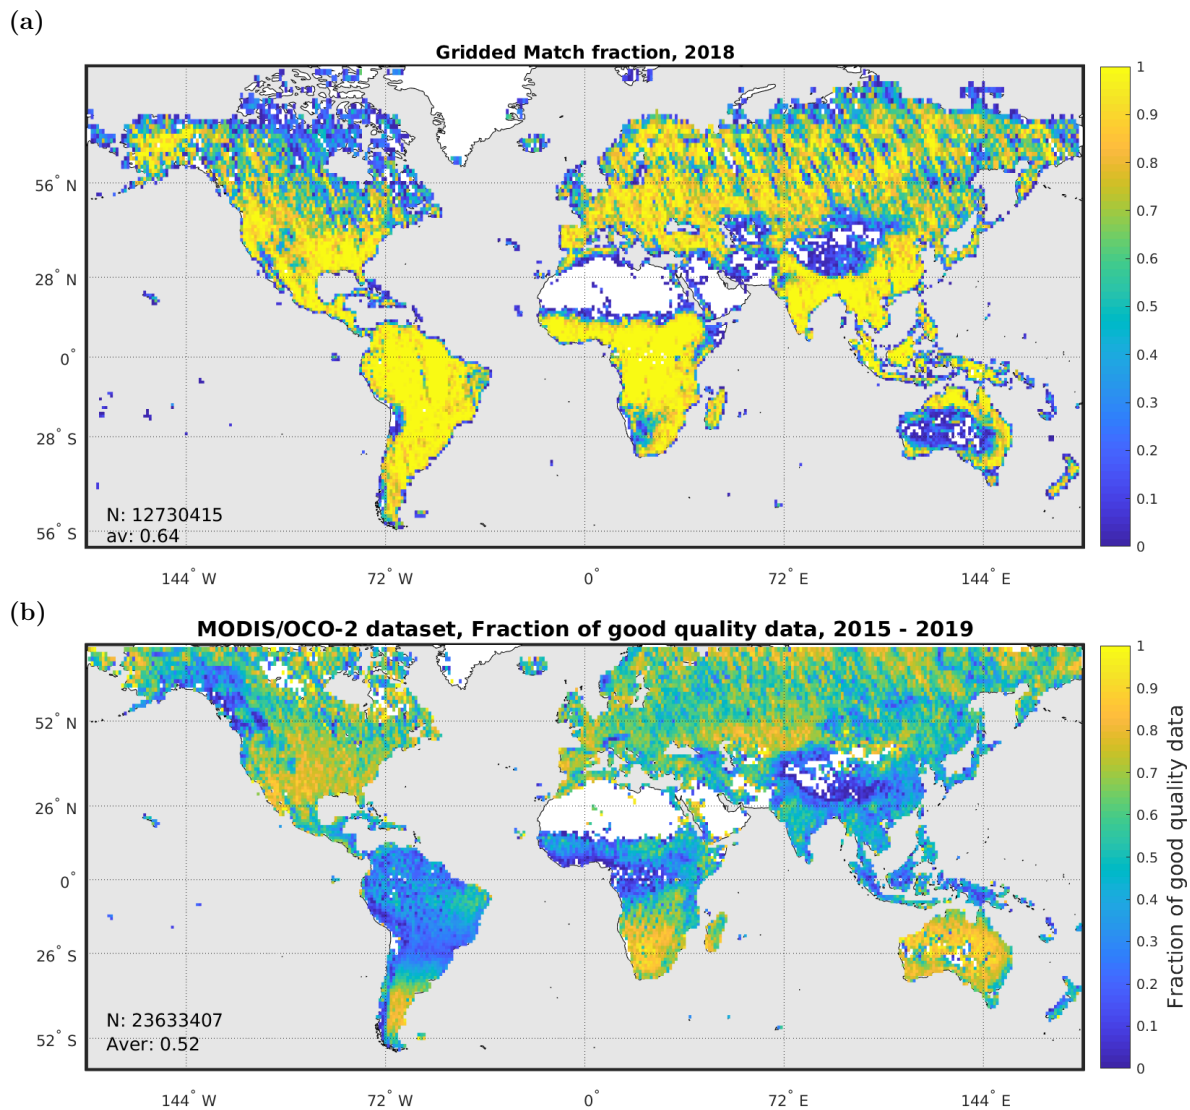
(a)

Gridded Match fraction, 2018

56° N
28° N
0°
28° S
56° S

N: 12730415
av: 0.64

144° W
72° W
0°
72° E
144° E

1
0.9
0.8
0.7
0.6
0.5
0.4
0.3
0.2
0.1
0

(b)

MODIS/OCO-2 dataset, Fraction of good quality data, 2015 - 2019

52° N
26° N
0°
26° S
52° S

N: 23633407
Aver: 0.52

144° W
72° W
0°
72° E
144° E

1
0.9
0.8
0.7
0.6
0.5
0.4
0.3
0.2
0.1
0

Fraction of good quality data